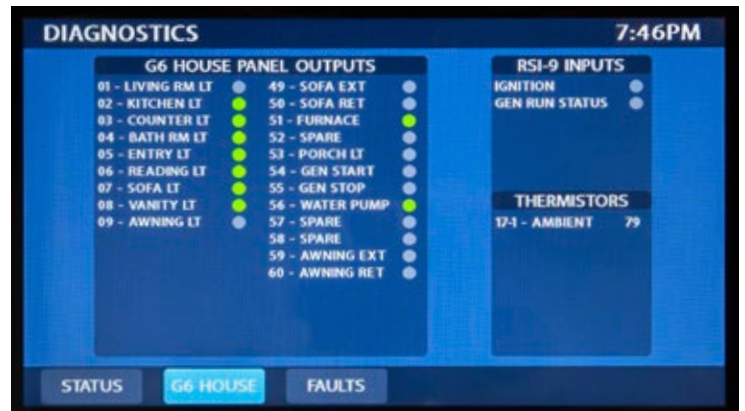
DIAGNOSTICS 7:46PM

G6 HOUSE PANEL OUTPUTS

01 - LIVING RM LT
02 - KITCHEN LT
03 - COUNTER LT
04 - BATH RM LT
05 - ENTRY LT
06 - READING LT
07 - SOFA LT
08 - VANITY LT
09 - AWNING LT

49 - SOFA EXT
50 - SOFA RET
51 - FURNACE
52 - SPARE
53 - PORCH LT
54 - GEN START
55 - GEN STOP
56 - WATER PUMP
57 - SPARE
58 - SPARE
59 - AWNING EXT
60 - AWNING RET

RSI-9 INPUTS

IGNITION
GEN RUN STATUS

THERMISTORS

17-1 - AMBIENT 79

STATUS
G6 HOUSE
FAULTS